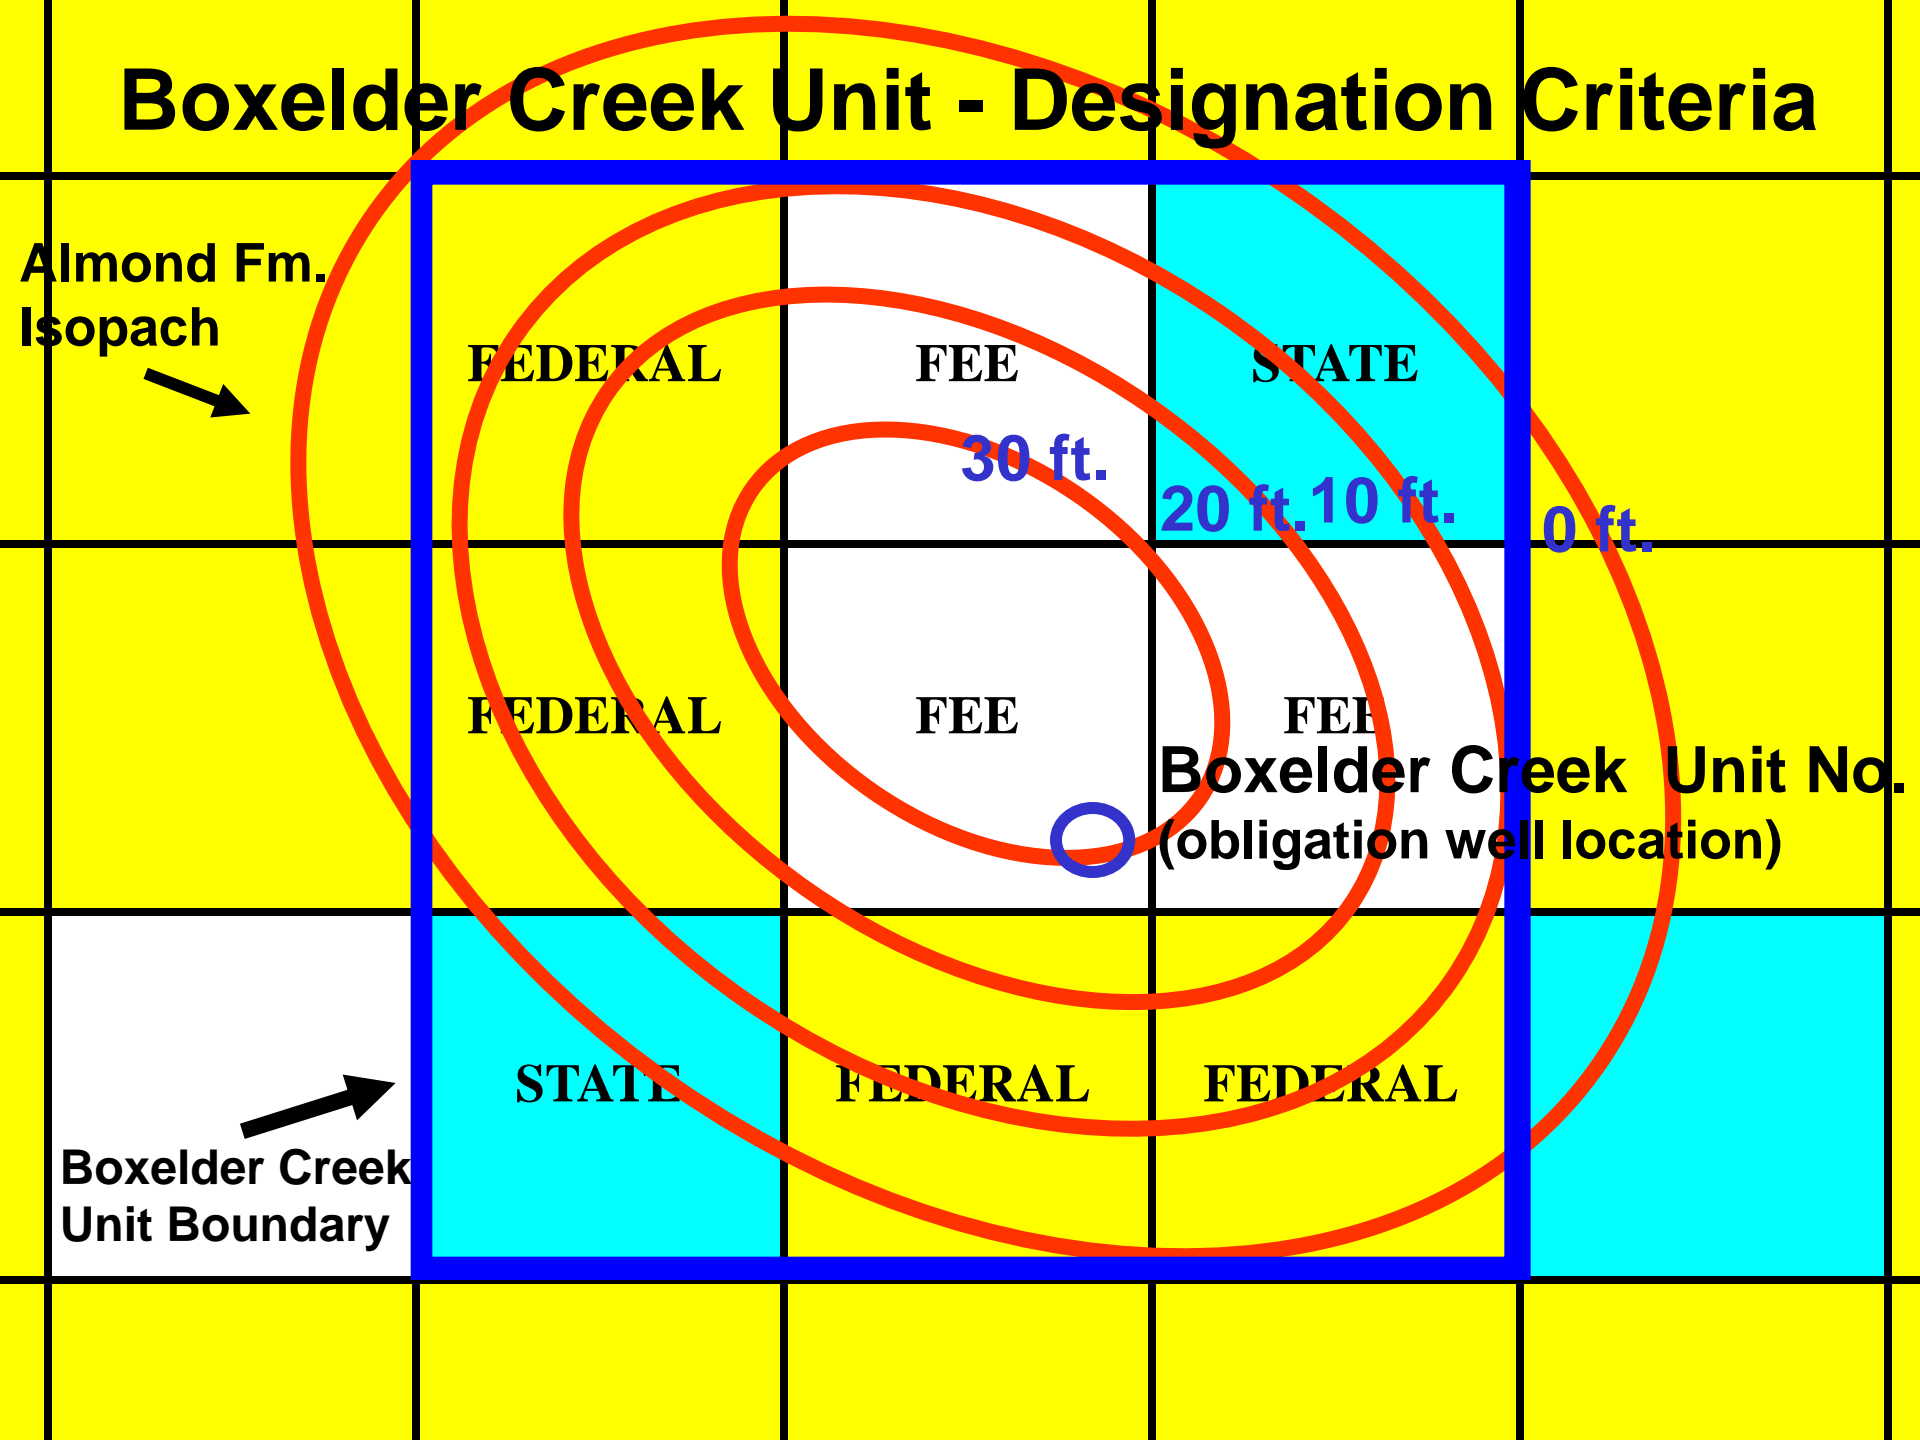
Boxelder Creek Unit - Designation Criteria

Almond Fm. Isopach

FEDERAL

FEE

STATE

30 ft.

20 ft.

10 ft.

0 ft.

FEDERAL

FEE

FEE

Boxelder Creek Unit No. 1
(obligation well location)

STATE

FEDERAL

FEDERAL

Boxelder Creek Unit Boundary